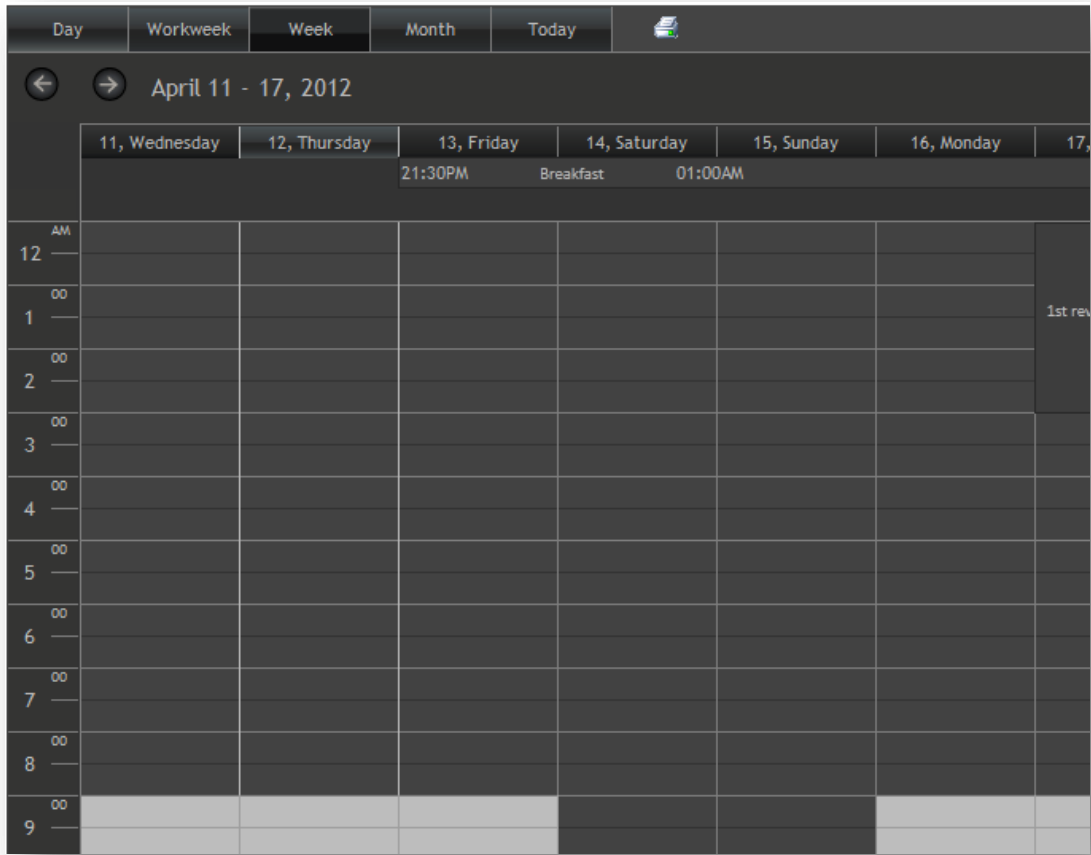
Day Workweek Week Month Today

April 11 - 17, 2012

| 11, Wednesday | 12, Thursday | 13, Friday | 14, Saturday | 15, Sunday | 16, Monday | 17, |
|---|---|---|---|---|---|---|

21:30PM Breakfast 01:00AM

AM
12

00
1

1st rev

00
2

00
3

00
4

00
5

00
6

00
7

00
8

00
9